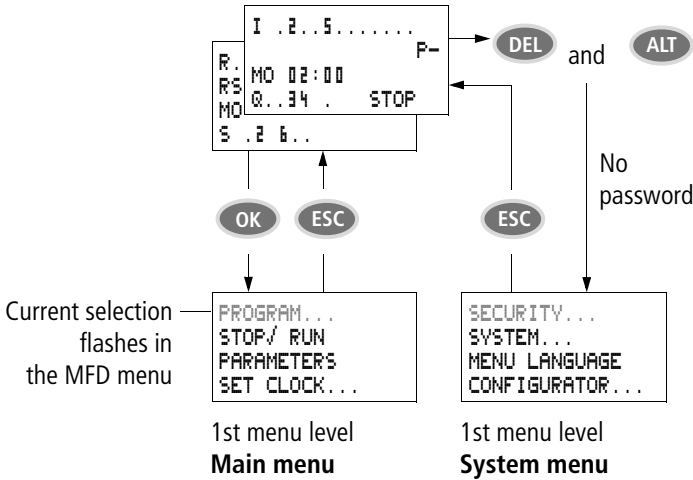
I .2..5.......
P-
MO 02:00
Q..34 . STOP

R.
RS
MO
S .2 6..

DEL and ALT

No password

OK ESC ESC

Current selection flashes in the MFD menu

PROGRAM...
STOP/ RUN
PARAMETERS
SET CLOCK...

SECURITY...
SYSTEM...
MENU LANGUAGE
CONFIGURATOR...

1st menu level
**Main menu**

1st menu level
**System menu**